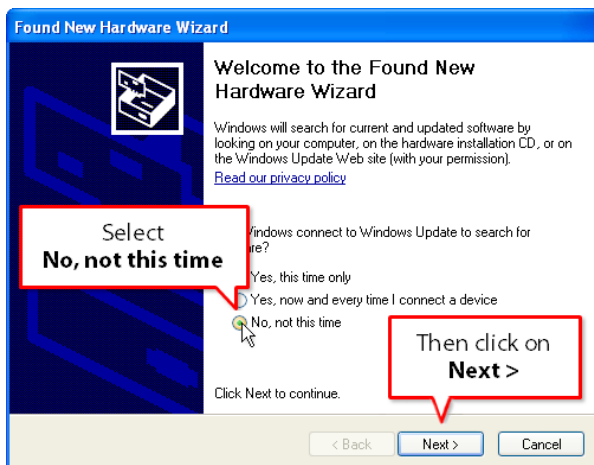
Found New Hardware Wizard

Welcome to the Found New Hardware Wizard

Windows will search for current and updated software by looking on your computer, on the hardware installation CD, or on the Windows Update Web site (with your permission).

Read our privacy policy

Select
**No, not this time**

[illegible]Windows connect to Windows Update to search for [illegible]are?

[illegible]Yes, this time only

Yes, now and every time I connect a device

No, not this time

Then click on
**Next >**

Click Next to continue.

< Back Next > Cancel